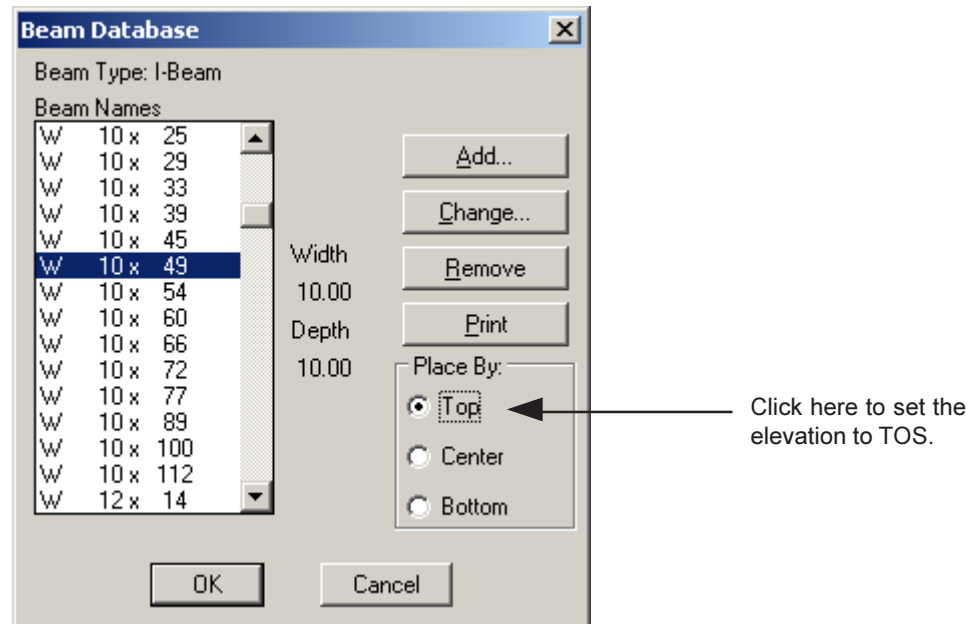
Beam Database

Beam Type: I-Beam

Beam Names

W 10 x 25
W 10 x 29
W 10 x 33
W 10 x 39
W 10 x 45
W 10 x 49
W 10 x 54
W 10 x 60
W 10 x 66
W 10 x 72
W 10 x 77
W 10 x 89
W 10 x 100
W 10 x 112
W 12 x 14

Width
10.00
Depth
10.00

Add...
Change...
Remove
Print

Place By:
Top
Center
Bottom

Click here to set the elevation to TOS.

OK
Cancel